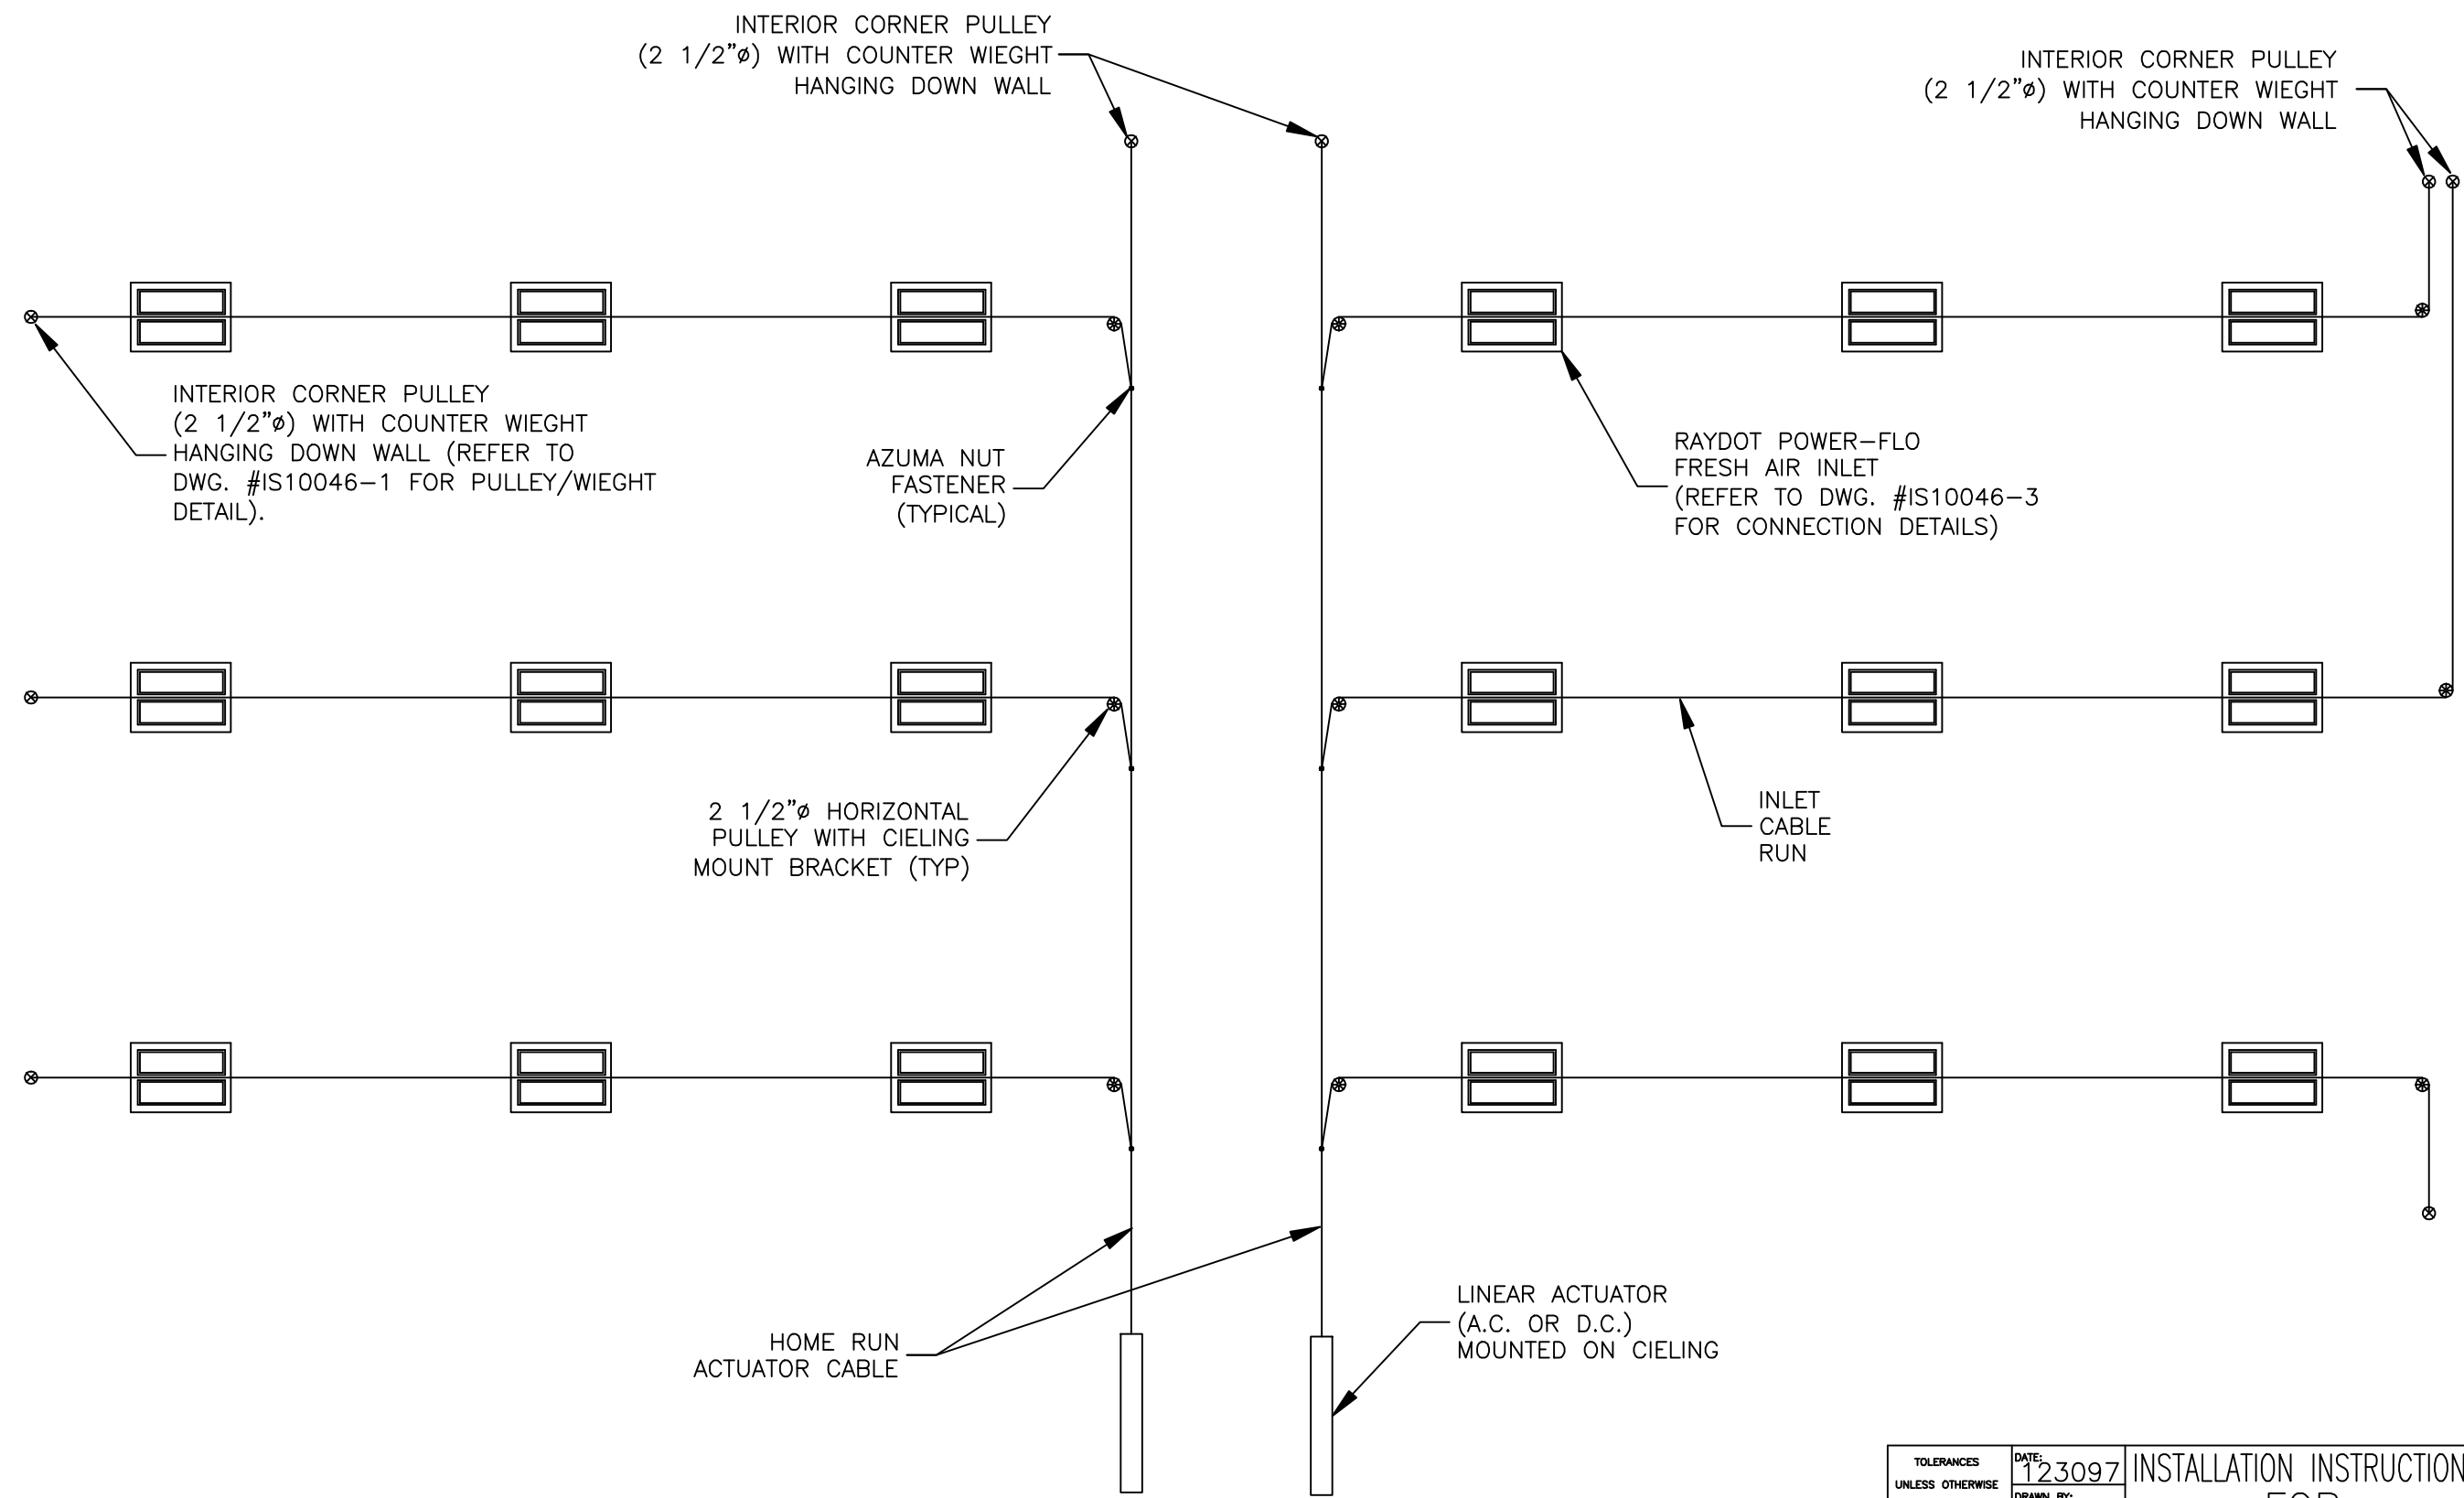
INTERIOR CORNER PULLEY
(2 1/2"ø) WITH COUNTER WIEGHT
HANGING DOWN WALL

INTERIOR CORNER PULLEY
(2 1/2"ø) WITH COUNTER WIEGHT
HANGING DOWN WALL

INTERIOR CORNER PULLEY
(2 1/2"ø) WITH COUNTER WIEGHT
HANGING DOWN WALL (REFER TO
DWG. #IS10046-1 FOR PULLEY/WIEGHT
DETAIL).

AZUMA NUT
FASTENER
(TYPICAL)

RAYDOT POWER-FLO
FRESH AIR INLET
(REFER TO DWG. #IS10046-3
FOR CONNECTION DETAILS)

2 1/2"ø HORIZONTAL
PULLEY WITH CIELING
MOUNT BRACKET (TYP)

INLET
CABLE
RUN

HOME RUN
ACTUATOR CABLE

LINEAR ACTUATOR
(A.C. OR D.C.)
MOUNTED ON CIELING

TOLERANCES
UNLESS OTHERWISE
DATE:
123097
DRAWN BY:
INSTALLATION INSTRUCTION
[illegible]